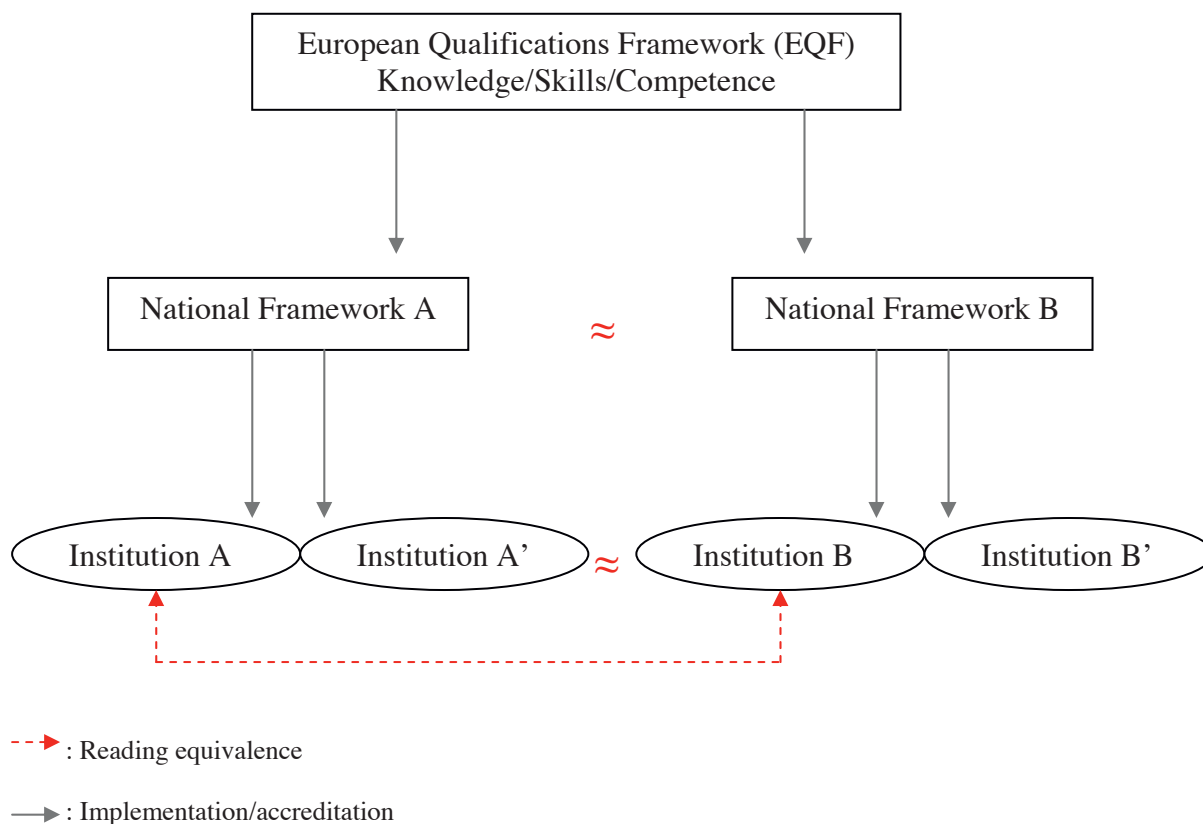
European Qualifications Framework (EQF)
Knowledge/Skills/Competence

National Framework A

$\approx$

National Framework B

Institution A

Institution A’

$\approx$

Institution B

Institution B’

: Reading equivalence

: Implementation/accreditation